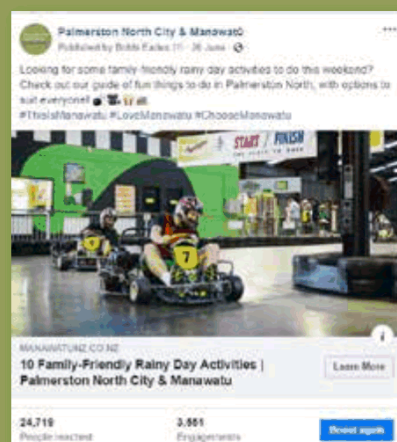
Palmerston North City & Manawatū
Published by Bibbi Eades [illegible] · 30 June · 

Looking for some family-friendly rainy day activities to do this weekend? Check out our guide of fun things to do in Palmerston North, with options to suit everyone!
#ThisisManawatu #LoveManawatu #ChooseManawatu

START / FINISH

7

MANAWATUNZ.CO.NZ
10 Family-Friendly Rainy Day Activities | Palmerston North City & Manawatu

Learn More

24,719
People reached

3,551
Engagements

Boost again